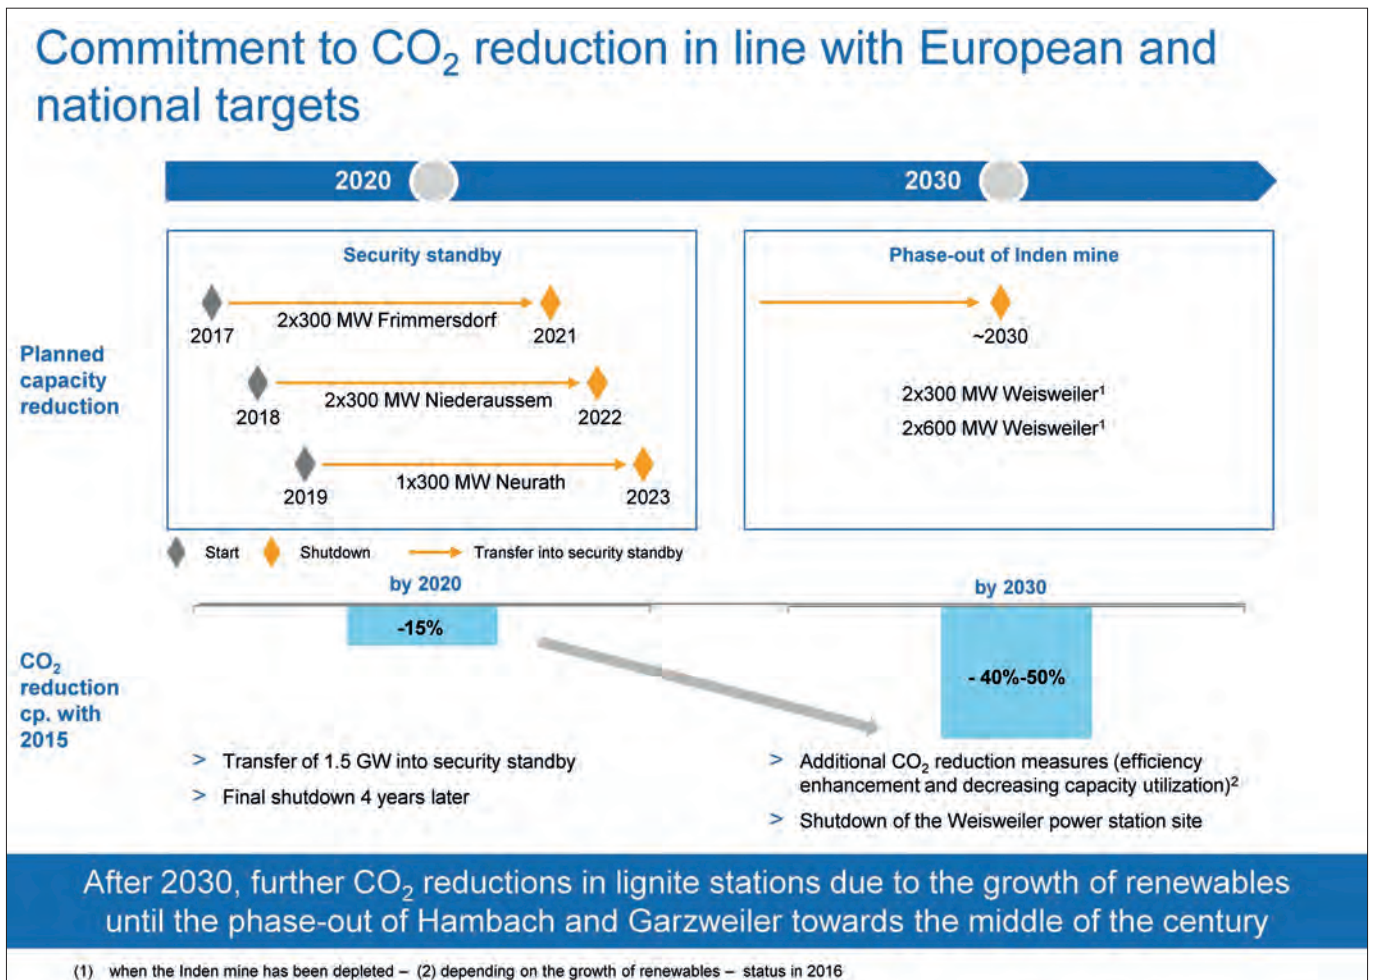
Commitment to $CO_2$ reduction in line with European and national targets

2020

2030

Security standby

2017

2x300 MW Frimmersdorf

2021

2018

2x300 MW Niederaussem

2022

2019

1x300 MW Neurath

2023

Phase-out of Inden mine

~2030

2x300 MW Weisweiler¹

2x600 MW Weisweiler¹

Planned capacity reduction

Start Shutdown Transfer into security standby

by 2020

-15%

by 2030

- 40%-50%

$CO_2$ reduction cp. with 2015

> Transfer of 1.5 GW into security standby

> Final shutdown 4 years later

> Additional $CO_2$ reduction measures (efficiency enhancement and decreasing capacity utilization)²

> Shutdown of the Weisweiler power station site

After 2030, further $CO_2$ reductions in lignite stations due to the growth of renewables until the phase-out of Hambach and Garzweiler towards the middle of the century

(1) when the Inden mine has been depleted – (2) depending on the growth of renewables – status in 2016